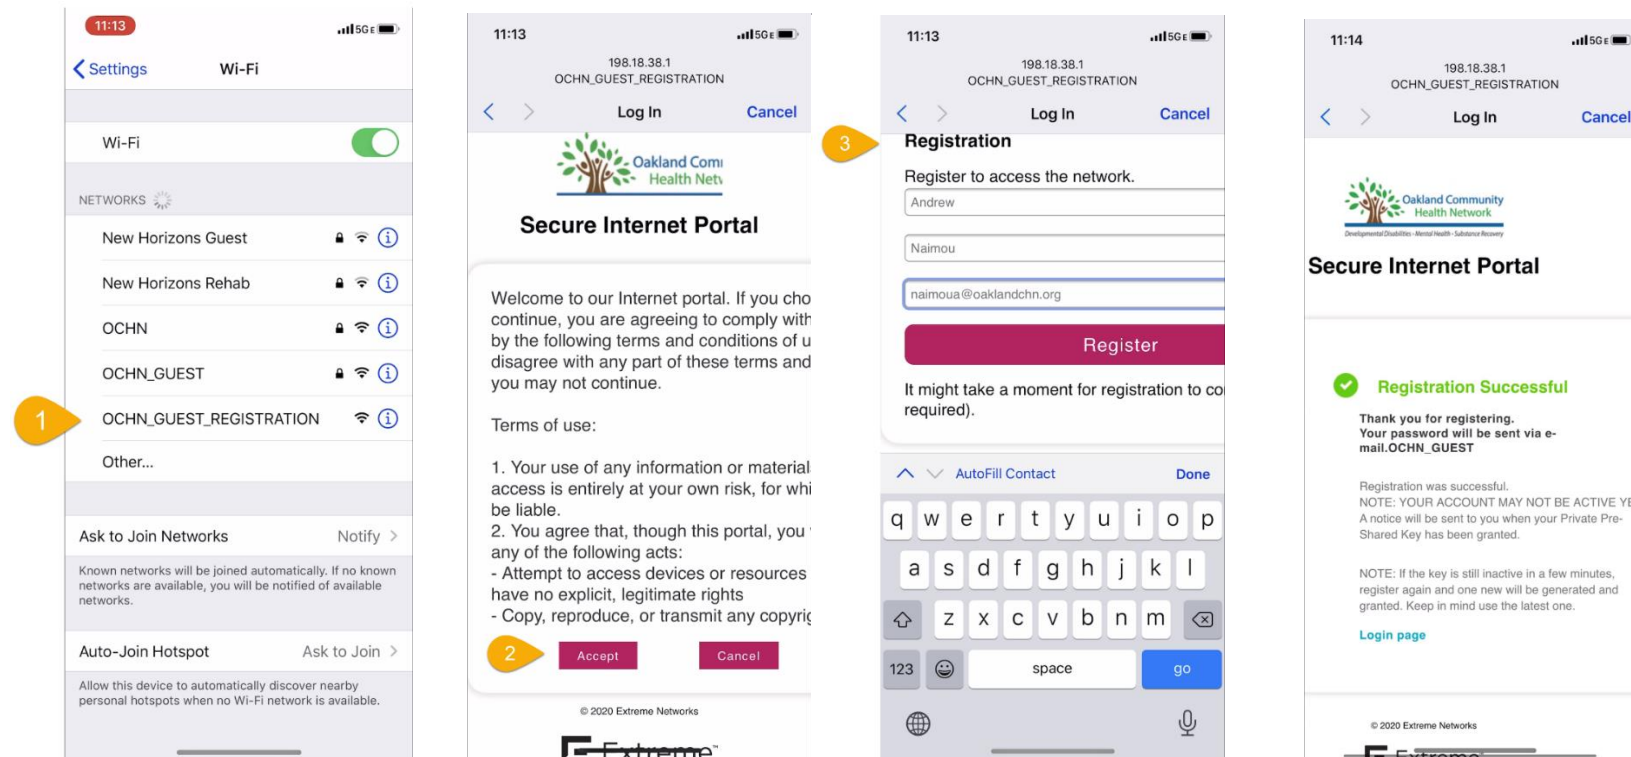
11:13 5G

Settings Wi-Fi

Wi-Fi

NETWORKS

New Horizons Guest

New Horizons Rehab

OCHN

OCHN_GUEST

1

OCHN_GUEST_REGISTRATION

Other...

Ask to Join Networks Notify

Known networks will be joined automatically. If no known networks are available, you will be notified of available networks.

Auto-Join Hotspot Ask to Join

Allow this device to automatically discover nearby personal hotspots when no Wi-Fi network is available.

11:13 5G

198.18.38.1
OCHN_GUEST_REGISTRATION

Log In Cancel

Oakland Comı Health Netv

Secure Internet Portal

Welcome to our Internet portal. If you cho continue, you are agreeing to comply with by the following terms and conditions of u disagree with any part of these terms and you may not continue.

Terms of use:

1. Your use of any information or material access is entirely at your own risk, for whi be liable.
2. You agree that, though this portal, you any of the following acts:
- Attempt to access devices or resources have no explicit, legitimate rights
- Copy, reproduce, or transmit any copyri

2 Accept Cancel

© 2020 Extreme Networks

11:13 5G

198.18.38.1
OCHN_GUEST_REGISTRATION

Log In Cancel

3 Registration

Register to access the network.

Andrew

Naimou

naimoua@oaklandchn.org

Register

It might take a moment for registration to co required).

AutoFill Contact Done

q w e r t y u i o p
a s d f g h j k l
z x c v b n m
123 space go

11:14 5G

198.18.38.1
OCHN_GUEST_REGISTRATION

Log In Cancel

Oakland Community Health Network

Secure Internet Portal

Registration Successful

Thank you for registering.
Your password will be sent via e-mail.OCHN_GUEST

Registration was successful.
NOTE: YOUR ACCOUNT MAY NOT BE ACTIVE YE
A notice will be sent to you when your Private Pre-Shared Key has been granted.

NOTE: If the key is still inactive in a few minutes, register again and one new will be generated and granted. Keep in mind use the latest one.

Login page

© 2020 Extreme Networks